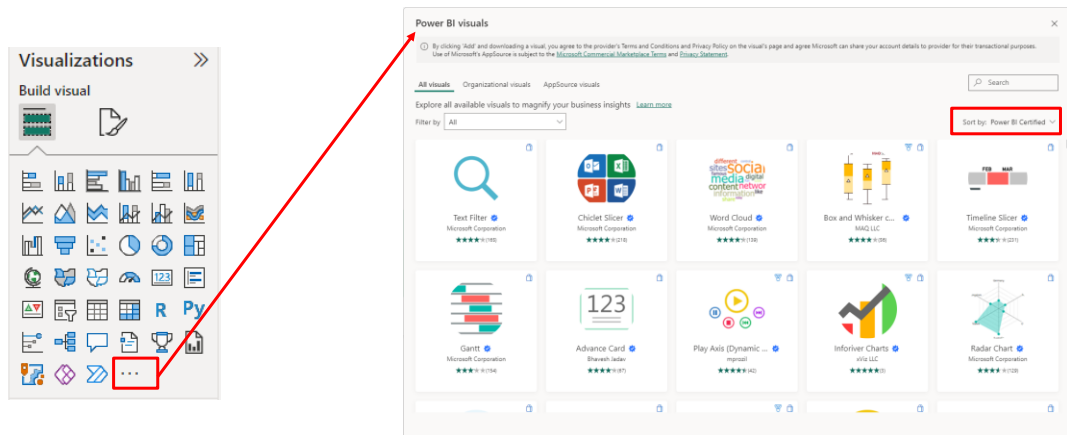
Visualizations

Build visual

123

R Py

...

Power BI visuals

By clicking 'Add' and downloading a visual, you agree to the provider's Terms and Conditions and Privacy Policy on the visual's page and agree Microsoft can share your account details to provider for their transactional purposes. Use of Microsoft's AppSource is subject to the Microsoft Commercial Marketplace Terms and Privacy Statement.

All visuals Organizational visuals AppSource visuals

Search

Explore all available visuals to magnify your business insights Learn more

Filter by All

Sort by: Power BI Certified

Text Filter
Microsoft Corporation
(190)

Chiclet Slicer
Microsoft Corporation
(218)

Word Cloud
Microsoft Corporation
(139)

Box and Whisker c...
MAQ LLC
(38)

Timeline Slicer
Microsoft Corporation
(231)

Gantt
Microsoft Corporation
(154)

123

Advance Card
Bhavesh Jadav
(87)

Play Axis (Dynamic ...
mprozil
(42)

Inforiver Charts
xViz LLC
(5)

Radar Chart
Microsoft Corporation
(134)